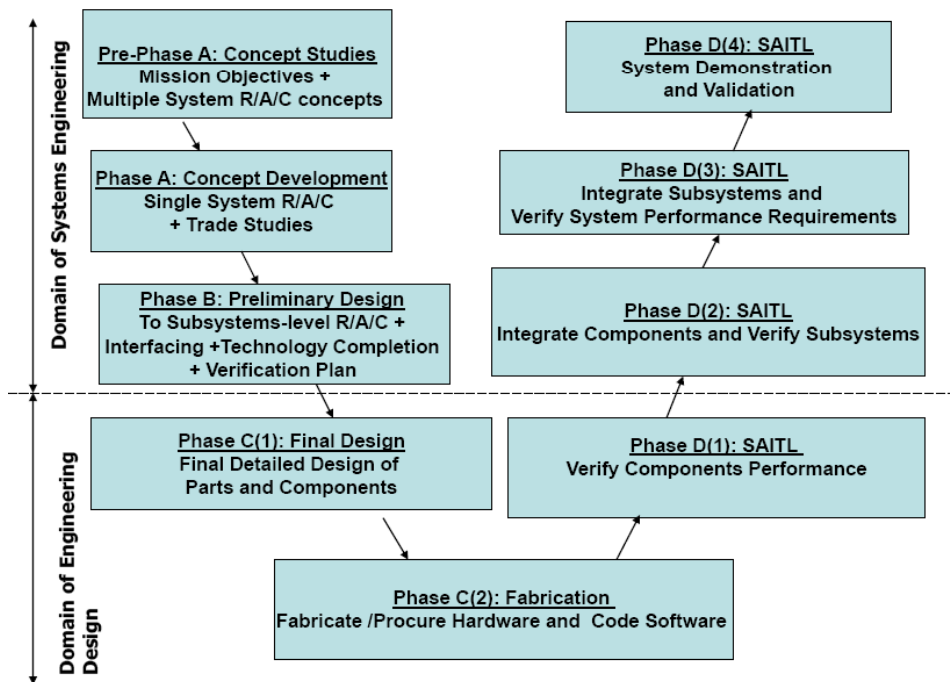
Domain of Systems Engineering

Pre-Phase A: Concept Studies
Mission Objectives + Multiple System R/A/C concepts

Phase A: Concept Development
Single System R/A/C + Trade Studies

Phase B: Preliminary Design
To Subsystems-level R/A/C + Interfacing +Technology Completion + Verification Plan

Domain of Engineering Design

Phase C(1): Final Design
Final Detailed Design of Parts and Components

Phase C(2): Fabrication
Fabricate /Procure Hardware and Code Software

Phase D(1): SAITL
Verify Components Performance

Phase D(2): SAITL
Integrate Components and Verify Subsystems

Phase D(3): SAITL
Integrate Subsystems and Verify System Performance Requirements

Phase D(4): SAITL
System Demonstration and Validation